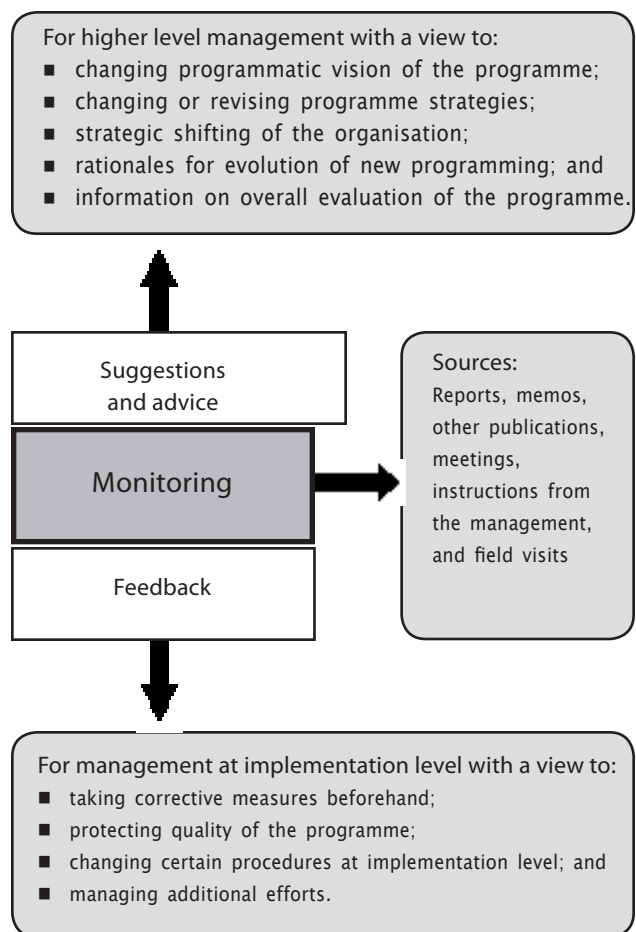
For higher level management with a view to:
- changing programmatic vision of the programme;
- changing or revising programme strategies;
- strategic shifting of the organisation;
- rationales for evolution of new programming; and
- information on overall evaluation of the programme.

Suggestions and advice

Monitoring

Feedback

Sources:
Reports, memos, other publications, meetings, instructions from the management, and field visits

For management at implementation level with a view to:
- taking corrective measures beforehand;
- protecting quality of the programme;
- changing certain procedures at implementation level; and
- managing additional efforts.